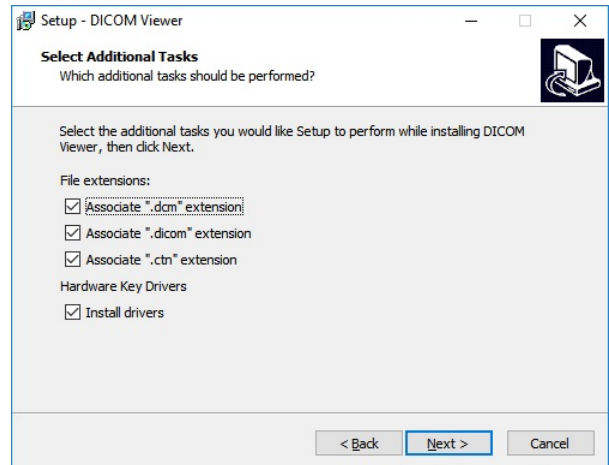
Setup - DICOM Viewer

Select Additional Tasks
Which additional tasks should be performed?

Select the additional tasks you would like Setup to perform while installing DICOM Viewer, then click Next.

File extensions:
Associate ".dcm" extension
Associate ".dicom" extension
Associate ".ctn" extension
Hardware Key Drivers
Install drivers

< Back
Next >
Cancel